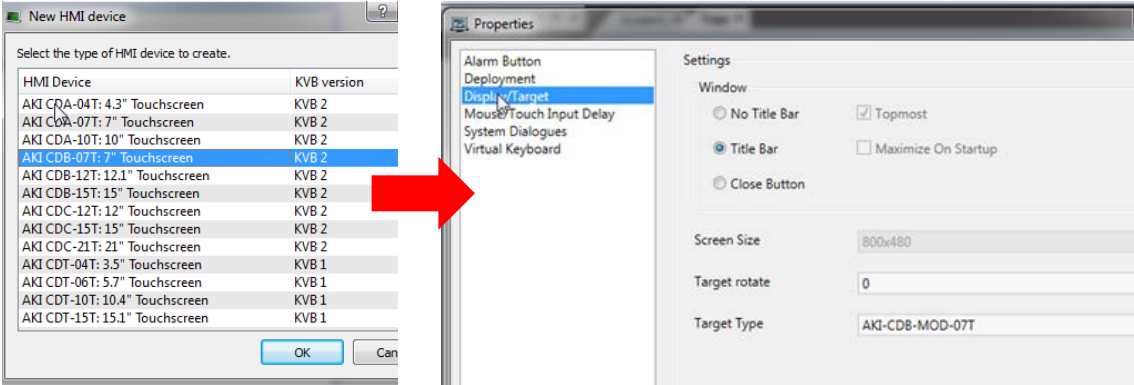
New HMI device

Select the type of HMI device to create.

| HMI Device | KVB version |
|---|---|
| AKI CDA-04T: 4.3" Touchscreen | KVB 2 |
| AKI CDA-07T: 7" Touchscreen | KVB 2 |
| AKI CDA-10T: 10" Touchscreen | KVB 2 |
| AKI CDB-07T: 7" Touchscreen | KVB 2 |
| AKI CDB-12T: 12.1" Touchscreen | KVB 2 |
| AKI CDB-15T: 15" Touchscreen | KVB 2 |
| AKI CDC-12T: 12" Touchscreen | KVB 2 |
| AKI CDC-15T: 15" Touchscreen | KVB 2 |
| AKI CDC-21T: 21" Touchscreen | KVB 2 |
| AKI CDT-04T: 3.5" Touchscreen | KVB 1 |
| AKI CDT-06T: 5.7" Touchscreen | KVB 1 |
| AKI CDT-10T: 10.4" Touchscreen | KVB 1 |
| AKI CDT-15T: 15.1" Touchscreen | KVB 1 |

OK
Can

Properties

Alarm Button
Deployment
Display/Target
Mouse/Touch Input Delay
System Dialogues
Virtual Keyboard

Settings
Window
No Title Bar
Topmost
Title Bar
Maximize On Startup
Close Button

Screen Size 800x480
Target rotate 0
Target Type AKI-CDB-MOD-07T